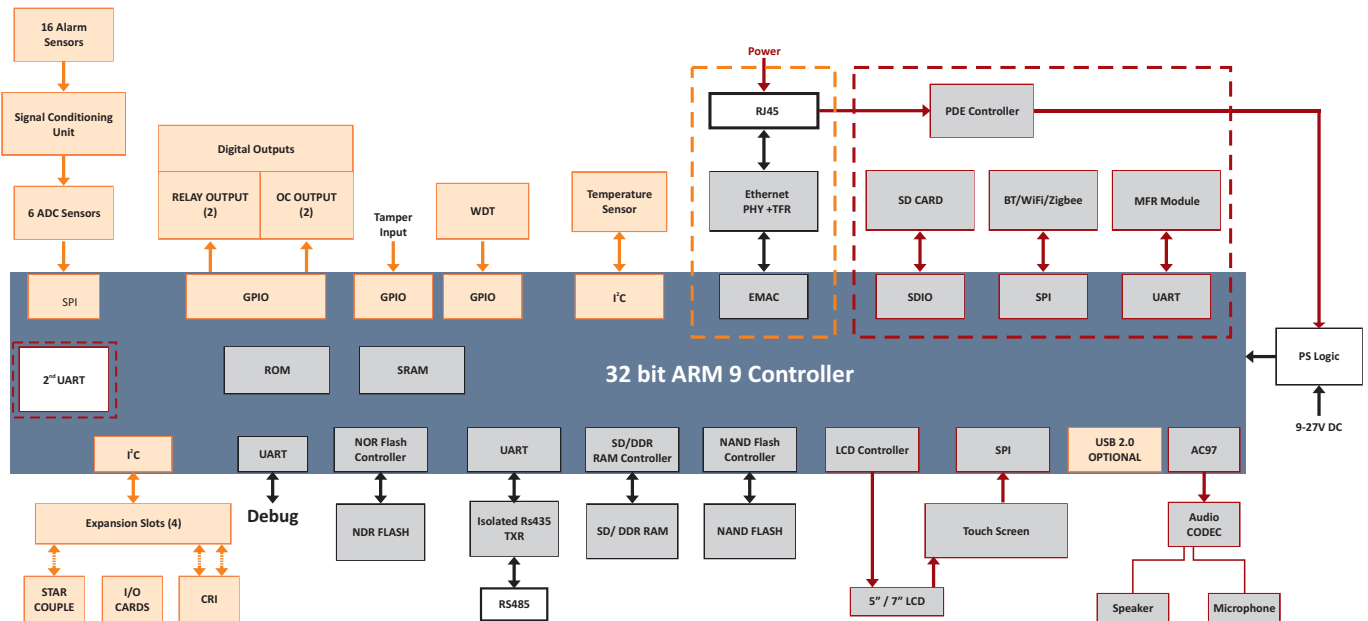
16 Alarm Sensors

Signal Conditioning Unit

6 ADC Sensors

Digital Outputs

RELAY OUTPUT (2)

OC OUTPUT (2)

Tamper Input

WDT

Temperature Sensor

Power

RJ45

PDE Controller

Ethernet PHY +TFR

SD CARD

BT/WiFi/Zigbee

MFR Module

SPI

GPIO

GPIO

GPIO

I$^2$C

EMAC

SDIO

SPI

UART

2$^{nd}$ UART

ROM

SRAM

32 bit ARM 9 Controller

PS Logic

9-27V DC

I$^2$C

UART

NOR Flash Controller

UART

SD/DDR RAM Controller

NAND Flash Controller

LCD Controller

SPI

USB 2.0 OPTIONAL

AC97

Expansion Slots (4)

Debug

NDR FLASH

Isolated Rs435 TXR

SD/ DDR RAM

NAND FLASH

Touch Screen

Audio CODEC

RS485

5” / 7” LCD

STAR COUPLE

I/O CARDS

CRI

Speaker

Microphone